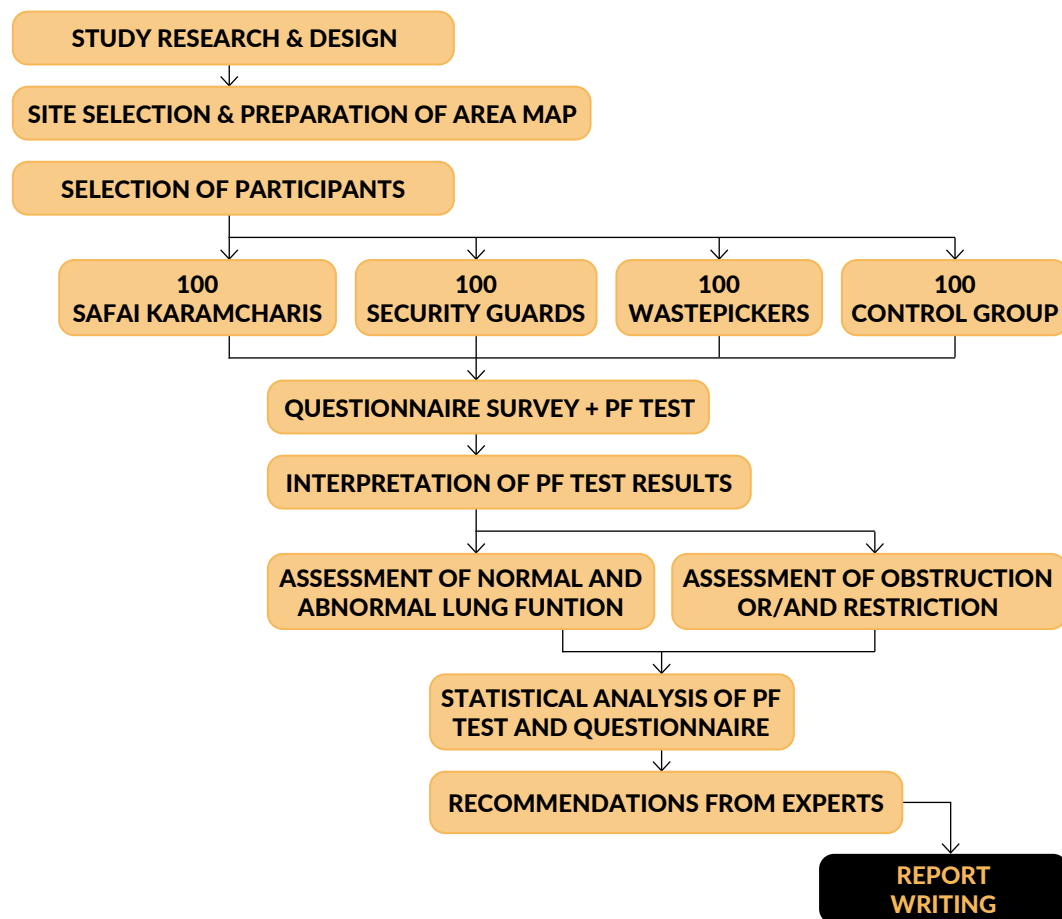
STUDY RESEARCH & DESIGN

SITE SELECTION & PREPARATION OF AREA MAP

SELECTION OF PARTICIPANTS

100
SAFAI KARAMCHARIS

100
SECURITY GUARDS

100
WASTEPICKERS

100
CONTROL GROUP

QUESTIONNAIRE SURVEY + PF TEST

INTERPRETATION OF PF TEST RESULTS

ASSESSMENT OF NORMAL AND ABNORMAL LUNG FUNTION

ASSESSMENT OF OBSTRUCTION OR/AND RESTRICTION

STATISTICAL ANALYSIS OF PF TEST AND QUESTIONNAIRE

RECOMMENDATIONS FROM EXPERTS

REPORT WRITING